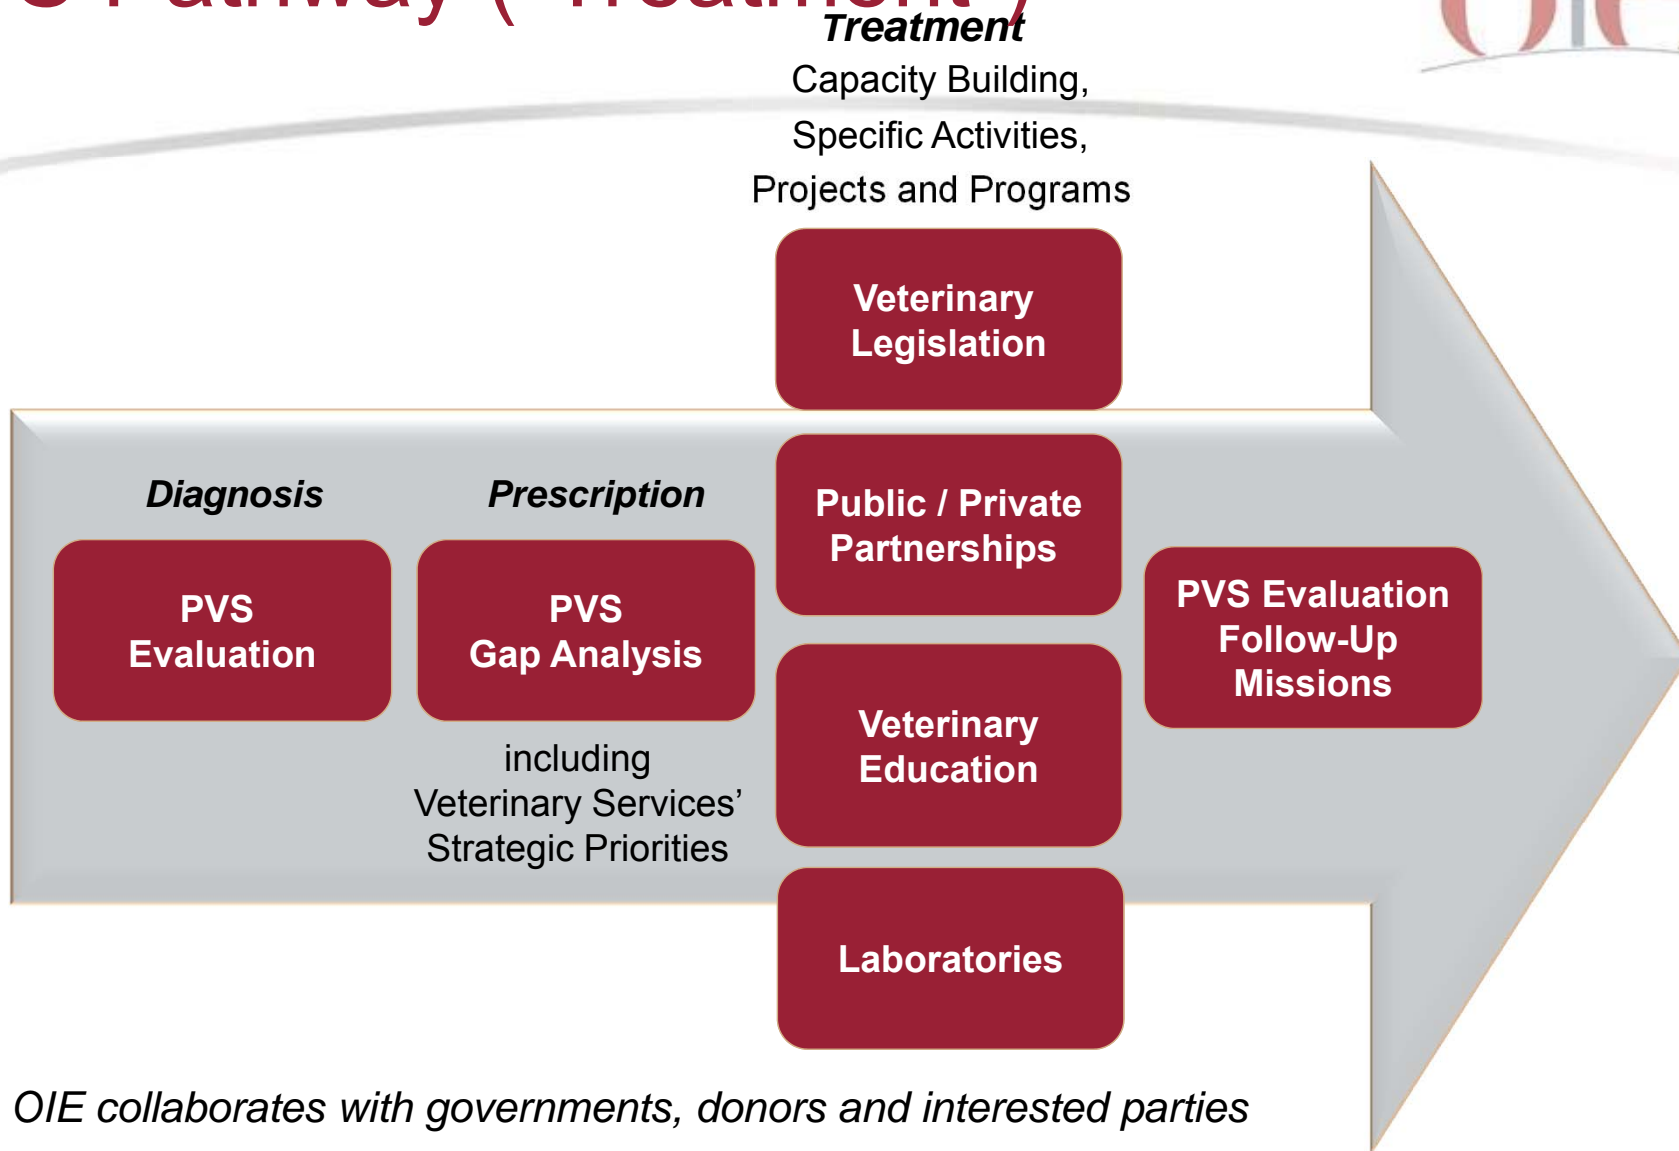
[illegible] Pathway ("Treatment")

Treatment
Capacity Building,
Specific Activities,
Projects and Programs

Veterinary Legislation

Diagnosis

Prescription

PVS Evaluation

PVS Gap Analysis

including Veterinary Services' Strategic Priorities

Public / Private Partnerships

Veterinary Education

Laboratories

PVS Evaluation Follow-Up Missions

OIE collaborates with governments, donors and interested parties